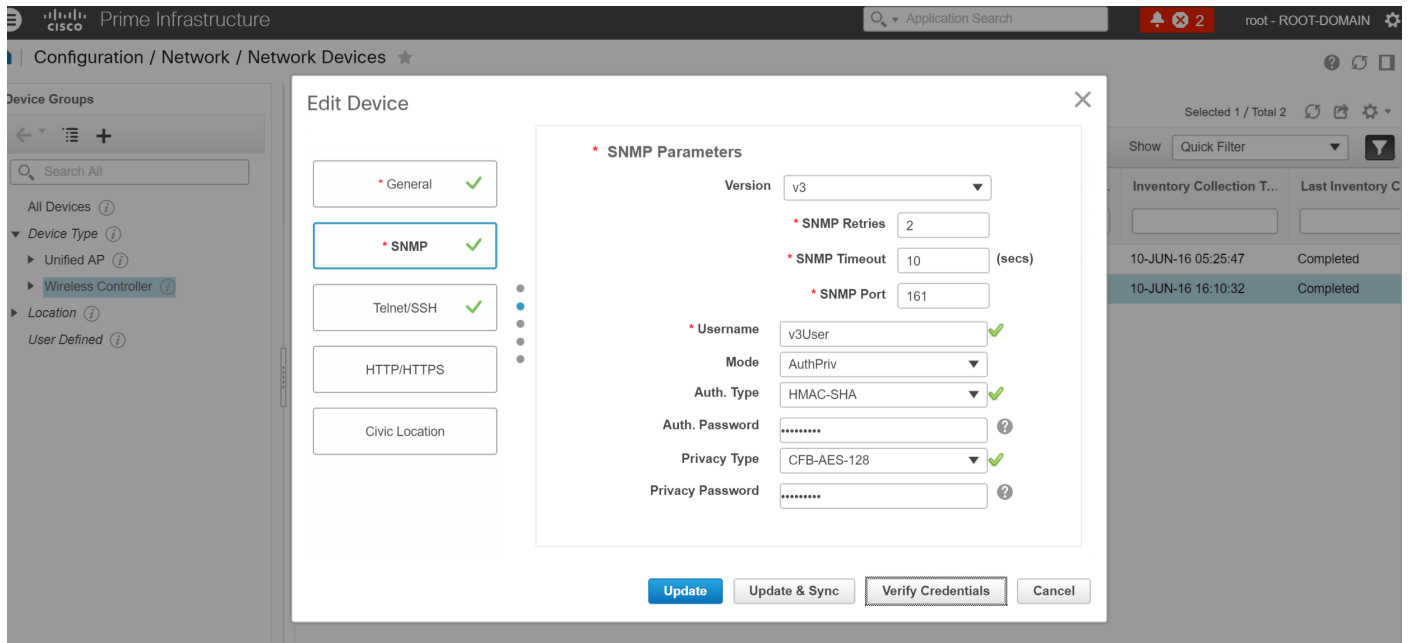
cisco Prime Infrastructure

Application Search

2

root - ROOT-DOMAIN

Configuration / Network / Network Devices

Device Groups

Search All

All Devices

Device Type

Unified AP

Wireless Controller

Location

User Defined

Edit Device

* General

* SNMP

Telnet/SSH

HTTP/HTTPS

Civic Location

* SNMP Parameters

Version v3

* SNMP Retries 2

* SNMP Timeout 10 (secs)

* SNMP Port 161

* Username v3User

Mode AuthPriv

Auth. Type HMAC-SHA

Auth. Password ••••••••••

Privacy Type CFB-AES-128

Privacy Password ••••••••••

Update Update & Sync Verify Credentials Cancel

Selected 1 / Total 2

Show Quick Filter

| Inventory Collection T... | Last Inventory C |
|---|---|
| 10-JUN-16 05:25:47 | Completed |
| 10-JUN-16 16:10:32 | Completed |